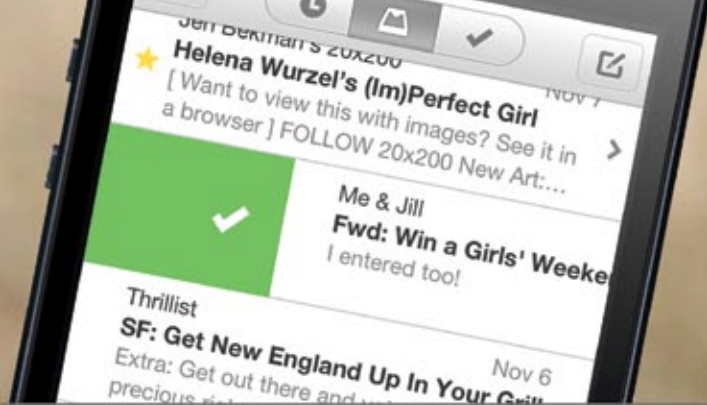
Jen Bekman's 20x200

Nov 7

Helena Wurzel's (Im)Perfect Girl

[ Want to view this with images? See it in a browser ] FOLLOW 20x200 New Art:...

Me & Jill

Fwd: Win a Girls' Weeke

I entered too!

Thrillist

Nov 6

SF: Get New England Up In Your Gril

Extra: Get out there and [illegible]

precious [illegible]